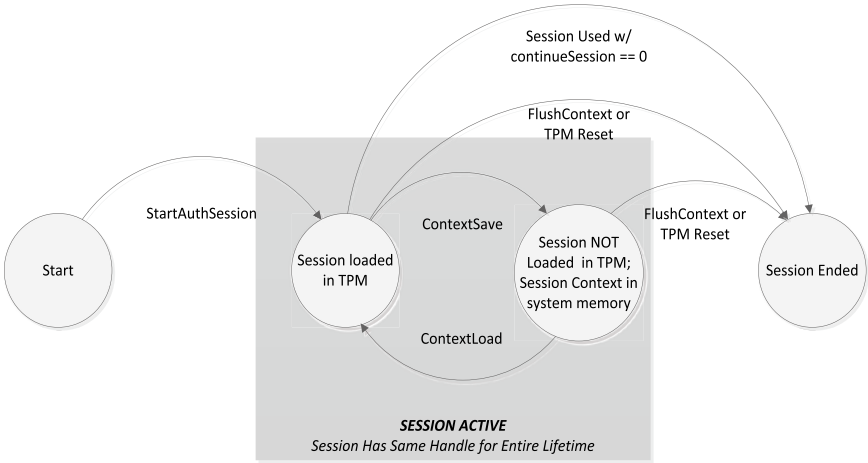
Session Used w/
continueSession == 0

FlushContext or
TPM Reset

StartAuthSession

ContextSave

FlushContext or
TPM Reset

Start

Session loaded
in TPM

Session NOT
Loaded in TPM;
Session Context in
system memory

Session Ended

ContextLoad

SESSION ACTIVE
Session Has Same Handle for Entire Lifetime